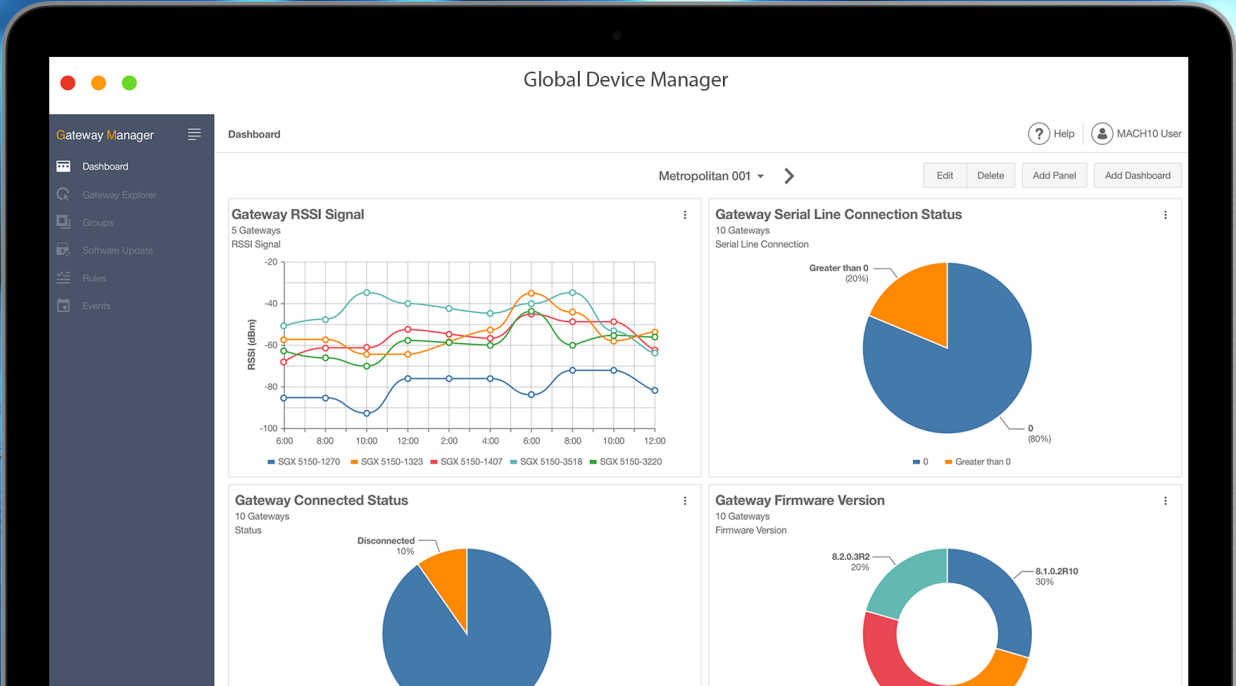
Global Device Manager

Gateway Manager

Dashboard
Gateway Explorer
Groups
Software Update
Rules
Events

Dashboard

Help
MACH10 User

Metropolitan 001

Edit
Delete
Add Panel
Add Dashboard

Gateway RSSI Signal
5 Gateways
RSSI Signal

RSSI (dBm)
-20
-40
-60
-80
-100
6:00
8:00
10:00
12:00
2:00
4:00
6:00
8:00
10:00
12:00

SGX 5150-1270
SGX 5150-1323
SGX 5150-1407
SGX 5150-3518
SGX 5150-3220

Gateway Serial Line Connection Status
10 Gateways
Serial Line Connection

Greater than 0
(20%)
0
(80%)

0
Greater than 0

Gateway Connected Status
10 Gateways
Status

Disconnected
10%

Gateway Firmware Version
10 Gateways
Firmware Version

8.2.0.3R2
20%
8.1.0.2R10
30%